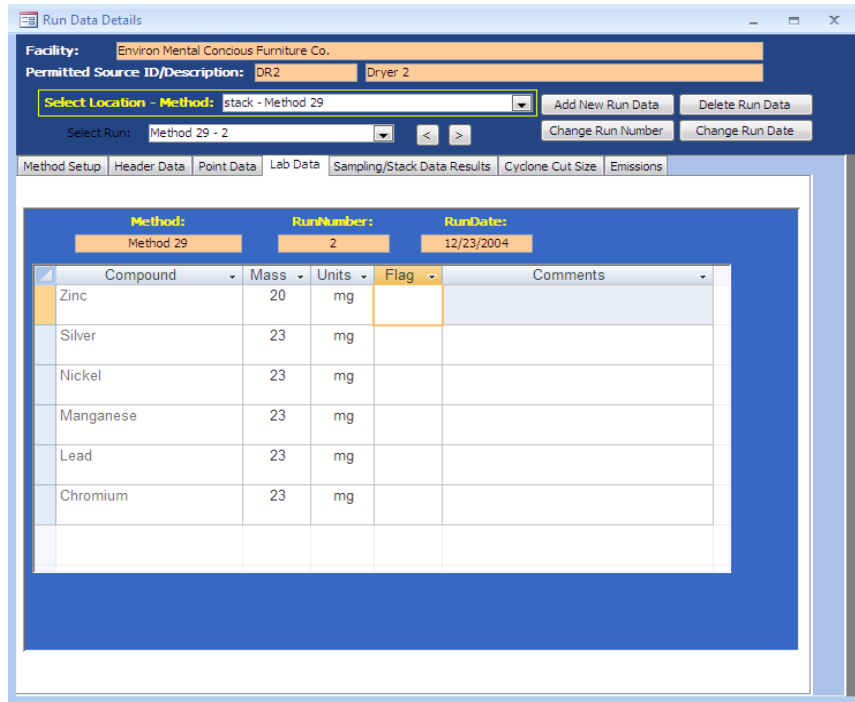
Run Data Details

Facility: Environ Mental Concious Furniture Co.

Permitted Source ID/Description: DR2 Dryer 2

Select Location - Method: stack - Method 29

Add New Run Data

Delete Run Data

Select Run: Method 29 - 2

< >

Change Run Number

Change Run Date

Method Setup | Header Data | Point Data | Lab Data | Sampling/Stack Data Results | Cyclone Cut Size | Emissions

Method: Method 29

RunNumber: 2

RunDate: 12/23/2004

| Compound | Mass | Units | Flag | Comments |
|---|---|---|---|---|
| Zinc | 20 | mg | | |
| Silver | 23 | mg | | |
| Nickel | 23 | mg | | |
| Manganese | 23 | mg | | |
| Lead | 23 | mg | | |
| Chromium | 23 | mg | | |